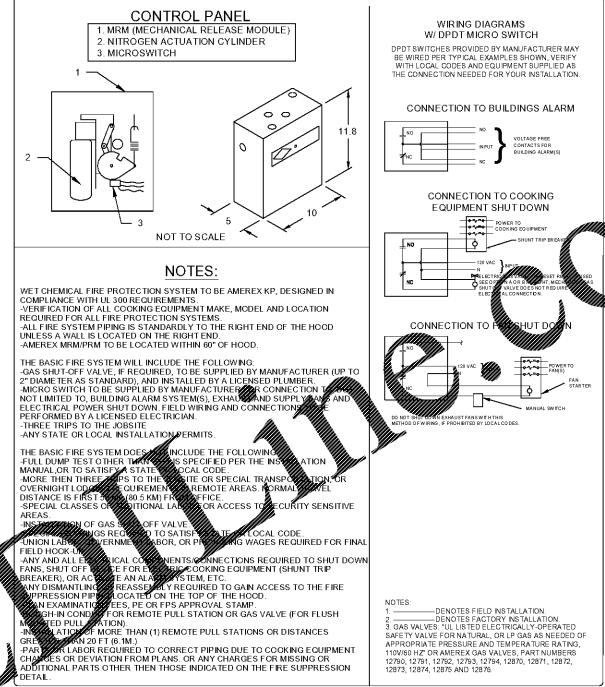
CONTROL PANEL
1. MRM (MECHANICAL RELEASE MODULE)
2. NITROGEN ACTUATION CYLINDER
3. MICROSWITCH

1
2
3
11.8
5
10
NOT TO SCALE

NOTES:

WET CHEMICAL FIRE PROTECTION SYSTEM TO BE AMEREX KP, DESIGNED IN COMPLIANCE WITH UL 300 REQUIREMENTS.
-VERIFICATION OF ALL COOKING EQUIPMENT MAKE, MODEL AND LOCATION REQUIRED FOR ALL FIRE PROTECTION SYSTEMS.
-ALL FIRE SYSTEM PIPING IS STANDARDLY TO THE RIGHT END OF THE HOOD UNLESS A WALL IS LOCATED ON THE RIGHT END.
-AMEREX MRM/PRM TO BE LOCATED WITHIN 60" OF HOOD.

THE BASIC FIRE SYSTEM WILL INCLUDE THE FOLLOWING:
-GAS SHUT-OFF VALVE, IF REQUIRED, TO BE SUPPLIED BY MANUFACTURER (UP TO 2" DIAMETER AS STANDARD), AND INSTALLED BY A LICENSED PLUMBER.
-MICRO SWITCH TO BE SUPPLIED BY MANUFACTURER FOR CONNECTION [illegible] NOT LIMITED TO, BUILDING ALARM SYSTEM(S), EXHAUST AND SUPPLY FANS AND ELECTRICAL POWER SHUT DOWN. FIELD WIRING AND CONNECTIONS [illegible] PERFORMED BY A LICENSED ELECTRICIAN.
-THREE TRIPS TO THE JOBSITE
-ANY STATE OR LOCAL INSTALLATION PERMITS.

THE BASIC FIRE SYSTEM DOES NOT INCLUDE THE FOLLOWING:
-FULL DUMP TEST OTHER THAN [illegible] SPECIFIED PER THE INSTALLATION MANUAL,OR TO SATISFY A STATE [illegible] LOCAL CODE.
-MORE THAN THREE TRIPS TO THE JOBSITE OR SPECIAL TRANSPORTATION, OR OVERNIGHT LODGING REQUIREMENTS TO REMOTE AREAS. NORMAL TRAVEL DISTANCE IS FIRST 50 MI (80.5 KM) FROM OFFICE.
-SPECIAL CLASSES OF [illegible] LABOR FOR ACCESS TO SECURITY SENSITIVE AREAS.
-INSTALLATION OF GAS SHUT-OFF VALVE.
-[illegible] REQUIRED TO SATISFY A STATE OR LOCAL CODE.
-UNION LABOR, GOVERNMENT LABOR, OR PREVAILING WAGES REQUIRED FOR FINAL FIELD HOOK-UP.
-ANY AND ALL ELECTRICAL COMPONENTS/CONNECTIONS REQUIRED TO SHUT DOWN FANS, SHUT OFF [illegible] FOR ELECTRIC COOKING EQUIPMENT (SHUNT TRIP BREAKER), OR ACTIVATE AN ALARM SYSTEM, ETC.
-ANY DISMANTLING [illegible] REASSEMBLY REQUIRED TO GAIN ACCESS TO THE FIRE SUPPRESSION PIPING LOCATED ON THE TOP OF THE HOOD.
-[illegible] EXAMINATION FEES, PE OR FPS APPROVAL STAMP.
-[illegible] CONDUIT FOR REMOTE PULL STATION OR GAS VALVE (FOR FLUSH MOUNTED PULL STATION).
-INSTALLATION OF MORE THAN (1) REMOTE PULL STATIONS OR DISTANCES GREATER THAN 20 FT (6.1M.)
-PARTS OR LABOR REQUIRED TO CORRECT PIPING DUE TO COOKING EQUIPMENT CHANGES OR DEVIATION FROM PLANS. OR ANY CHARGES FOR MISSING OR ADDITIONAL PARTS OTHER THEN THOSE INDICATED ON THE FIRE SUPPRESSION DETAIL.

WIRING DIAGRAMS W/ DPDT MICRO SWITCH

DPDT SWITCHES PROVIDED BY MANUFACTURER MAY BE WIRED PER TYPICAL EXAMPLES SHOWN, VERIFY WITH LOCAL CODES AND EQUIPMENT SUPPLIED AS THE CONNECTION NEEDED FOR YOUR INSTALLATION.

CONNECTION TO BUILDINGS ALARM

NO
INPUT
NC
NO
NC
VOLTAGE FREE CONTACTS FOR BUILDING ALARM(S)

CONNECTION TO COOKING EQUIPMENT SHUT DOWN

POWER TO COOKING EQUIPMENT
SHUNT TRIP BREAKER
NO
120 VAC
INPUT
NC
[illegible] ELECTRIC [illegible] SEC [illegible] SHUT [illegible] VALVE DOES NOT REQUIRE ELECTRICAL CONNECTION.

CONNECTION TO FAN SHUT DOWN

120 VAC
NO
NC
POWER TO FAN(S)
FAN STARTER
MANUAL SWITCH
DO NOT SHUT DOWN EXHAUST FANS WITH THIS METHOD OF WIRING, IF PROHIBITED BY LOCAL CODES.

NOTES:
1. ———— DENOTES FIELD INSTALLATION.
2. ———— DENOTES FACTORY INSTALLATION.
3. GAS VALVES: "UL LISTED ELECTRICALLY-OPERATED SAFETY VALVE FOR NATURAL, OR LP GAS AS NEEDED OF APPROPRIATE PRESSURE AND TEMPERATURE RATING, 110V/60 HZ" OR AMEREX GAS VALVES, PART NUMBERS 12790, 12791, 12792, 12793, 12794, 12870, 12871, 12872, 12873, 12874, 12875 AND 12876.